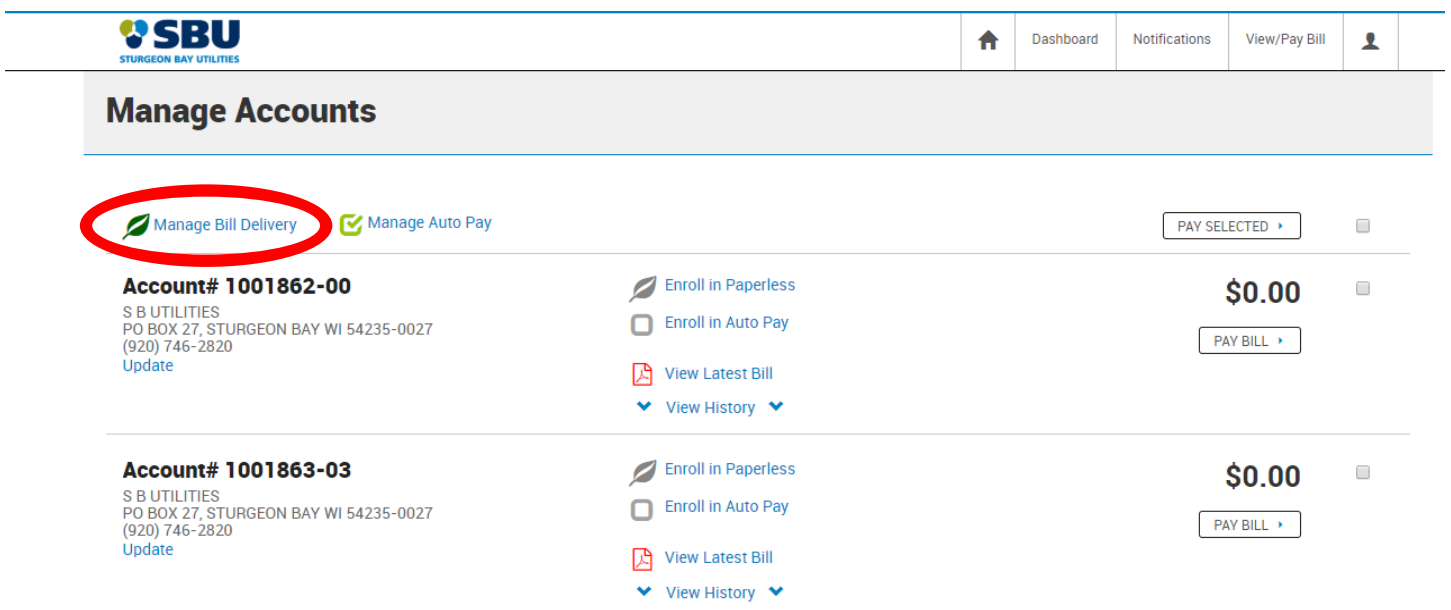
SBU
STURGEON BAY UTILITIES

Dashboard
Notifications
View/Pay Bill

Manage Accounts

Manage Bill Delivery
Manage Auto Pay
PAY SELECTED

Account# 1001862-00
S B UTILITIES
PO BOX 27, STURGEON BAY WI 54235-0027
(920) 746-2820
Update

Enroll in Paperless
Enroll in Auto Pay
View Latest Bill
View History

$0.00
PAY BILL

Account# 1001863-03
S B UTILITIES
PO BOX 27, STURGEON BAY WI 54235-0027
(920) 746-2820
Update

Enroll in Paperless
Enroll in Auto Pay
View Latest Bill
View History

$0.00
PAY BILL